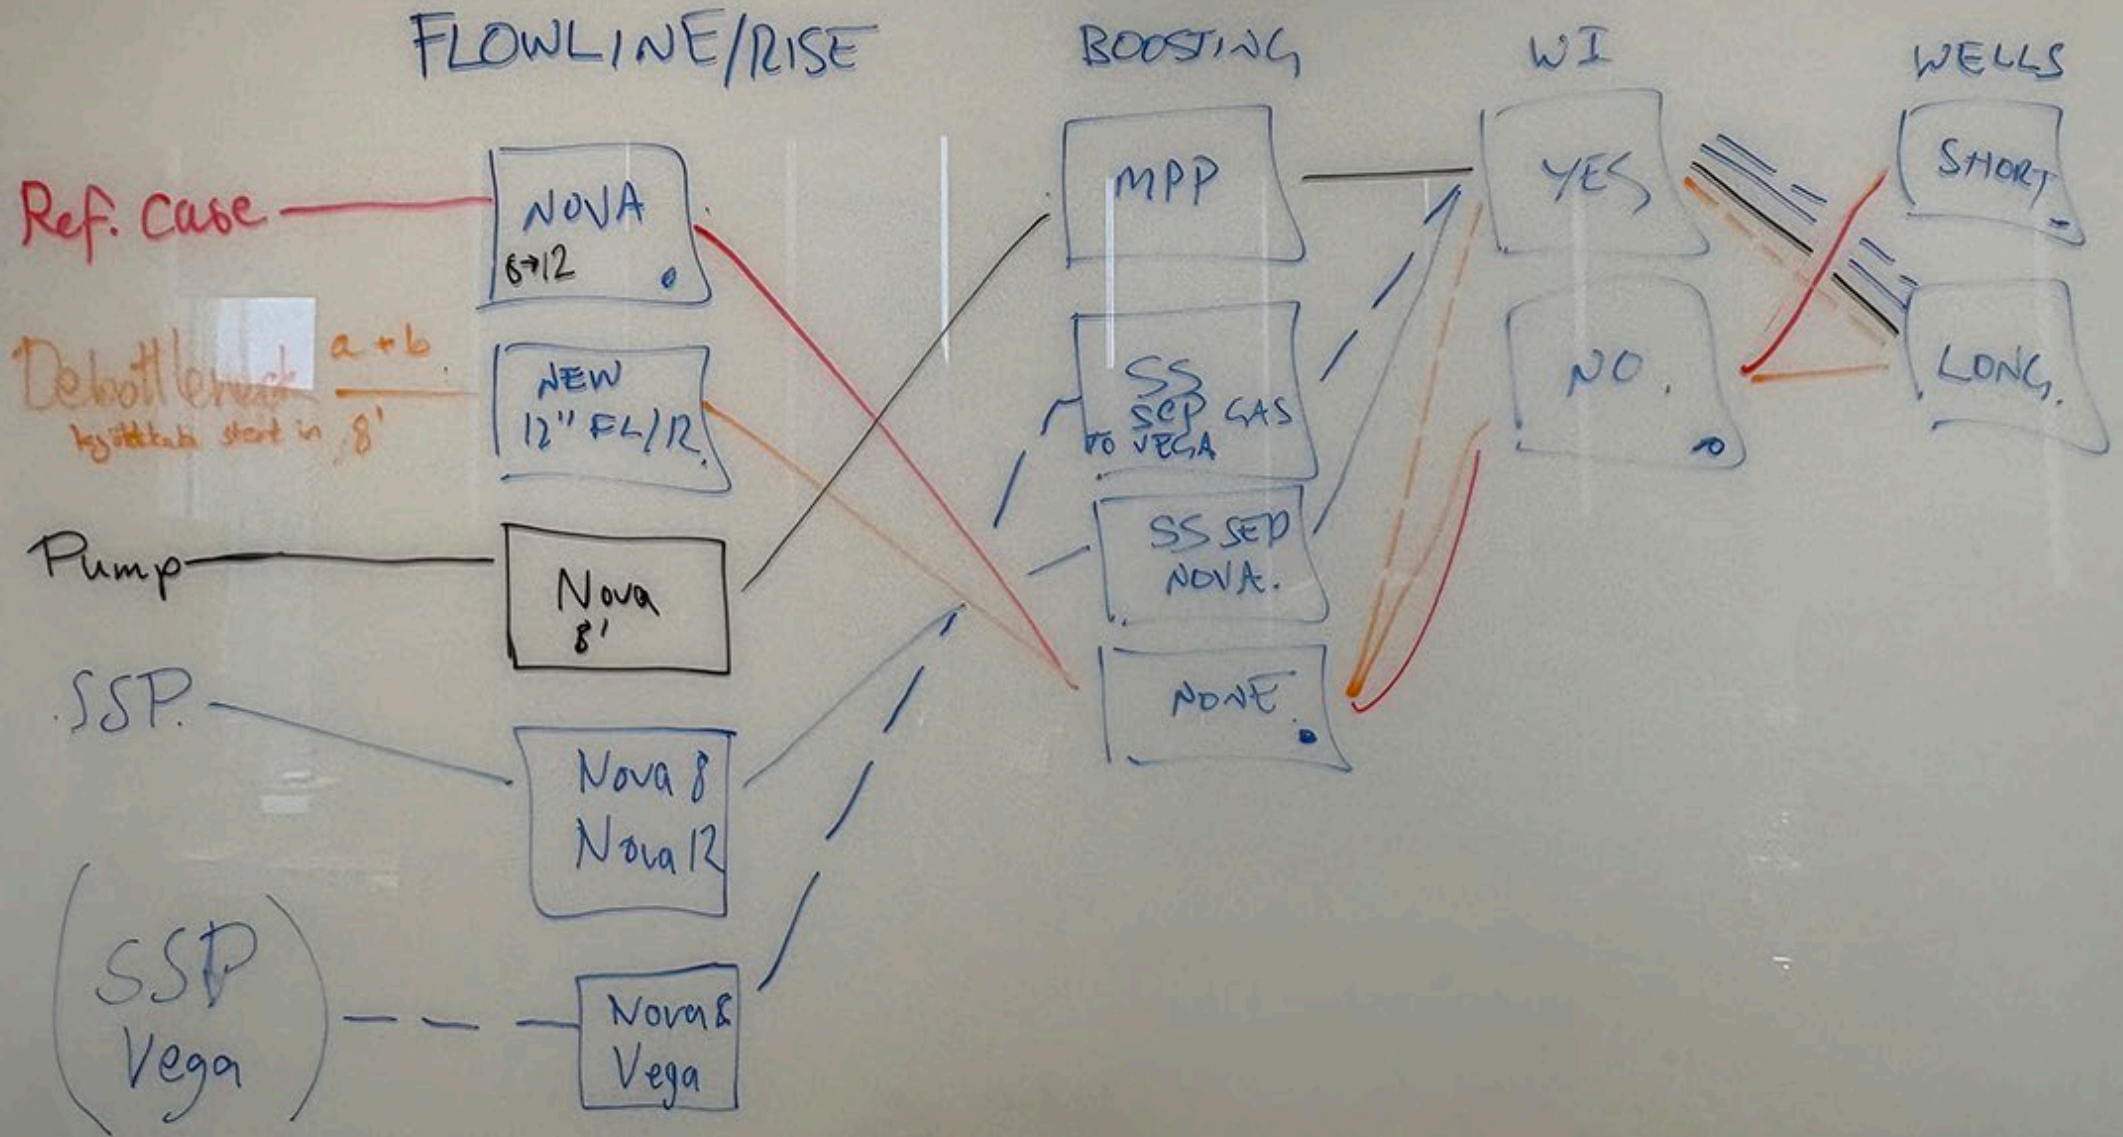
FLOWLINE/RISE

BOOSTING

WI

WELLS

Ref. Case

NOVA
8→12

Debottleneck
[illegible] start in

a+b

8'

NEW
12" FL/R.

Pump

Nova
8'

SSP.

Nova 8
Nova 12

SSP
Vega

Nova &
Vega

MPP

SS
SEP GAS
TO VEGA

SS SEP
NOVA.

NONE.

YES

NO.

SHORT

LONG.